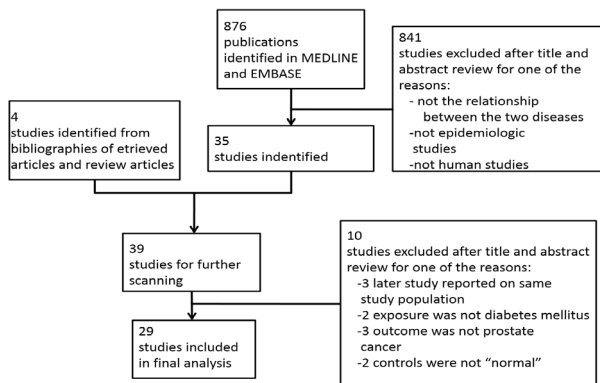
876
publications identified in MEDLINE and EMBASE

841
studies excluded after title and abstract review for one of the reasons:
- not the relationship between the two diseases
-not epidemiologic studies
-not human studies

4
studies identified from bibliographies of etrieved articles and review articles

35
studies indentified

39
studies for further scanning

10
studies excluded after title and abstract review for one of the reasons:
-3 later study reported on same study population
-2 exposure was not diabetes mellitus
-3 outcome was not prostate cancer
-2 controls were not "normal"

29
studies included in final analysis